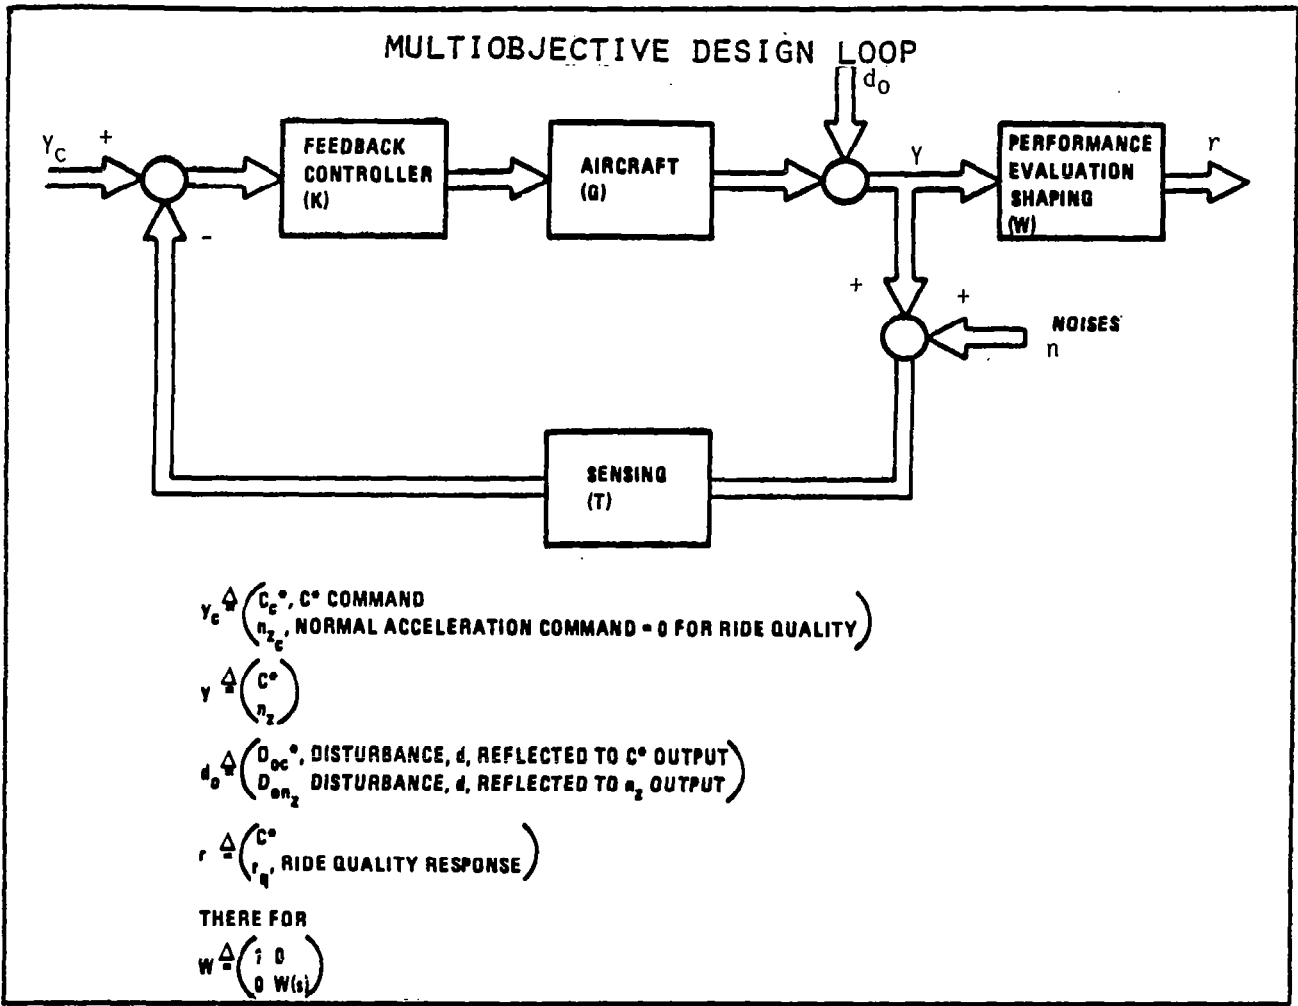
MULTIOBJECTIVE DESIGN LOOP

$d_0$

$Y_C$ +

-

FEEDBACK CONTROLLER (K)

AIRCRAFT (G)

Y

PERFORMANCE EVALUATION SHAPING (W)

r

+ +

NOISES n

SENSING (T)

$Y_C \triangleq \begin{pmatrix} C_c^*, \text{ C* COMMAND} \\ n_{z_c}, \text{ NORMAL ACCELERATION COMMAND = 0 FOR RIDE QUALITY} \end{pmatrix}$

$Y \triangleq \begin{pmatrix} C^* \\ n_z \end{pmatrix}$

$d_0 \triangleq \begin{pmatrix} D_{oc^*}, \text{ DISTURBANCE, d, REFLECTED TO C* OUTPUT} \\ D_{on_z} \text{ DISTURBANCE, d, REFLECTED TO } n_z \text{ OUTPUT} \end{pmatrix}$

$r \triangleq \begin{pmatrix} C^* \\ r_q, \text{ RIDE QUALITY RESPONSE} \end{pmatrix}$

THERE FOR

$W \triangleq \begin{pmatrix} 1 & 0 \\ 0 & W(s) \end{pmatrix}$